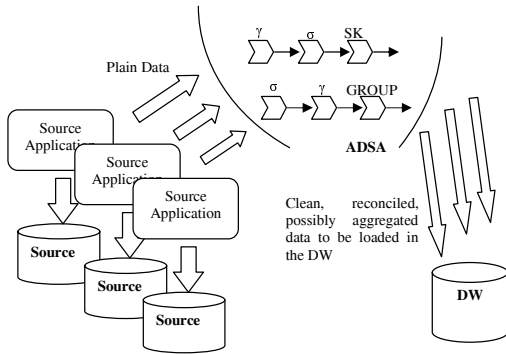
$\gamma$ $\sigma$ SK

Plain Data

$\sigma$ $\gamma$ GROUP

Source Application

Source Application

Source Application

ADSA

Clean, reconciled, possibly aggregated data to be loaded in the DW

Source

Source

Source

DW